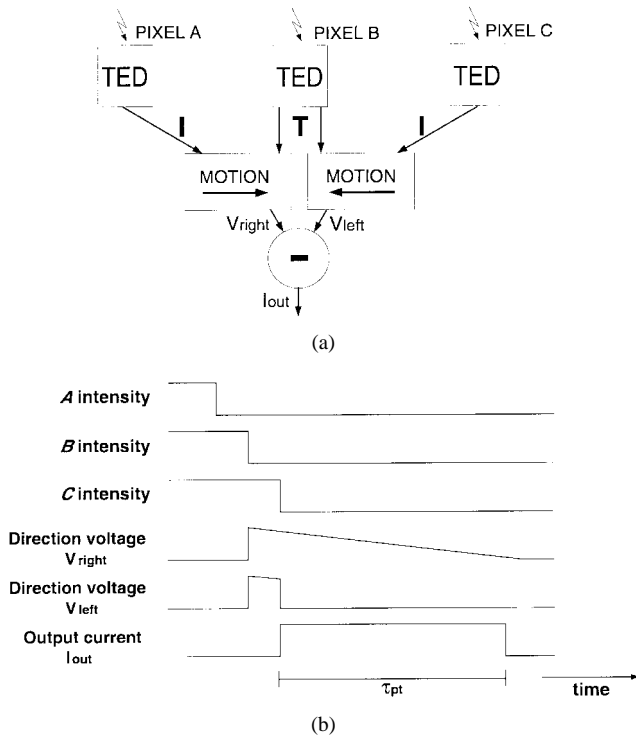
PIXEL A
PIXEL B
PIXEL C
TED
TED
TED
I
T
I
MOTION
MOTION
$V_{right}$
$V_{left}$
-
$I_{out}$
(a)

*A* intensity
*B* intensity
*C* intensity
Direction voltage $V_{right}$
Direction voltage $V_{left}$
Output current $I_{out}$
$\tau_{pt}$
time
(b)